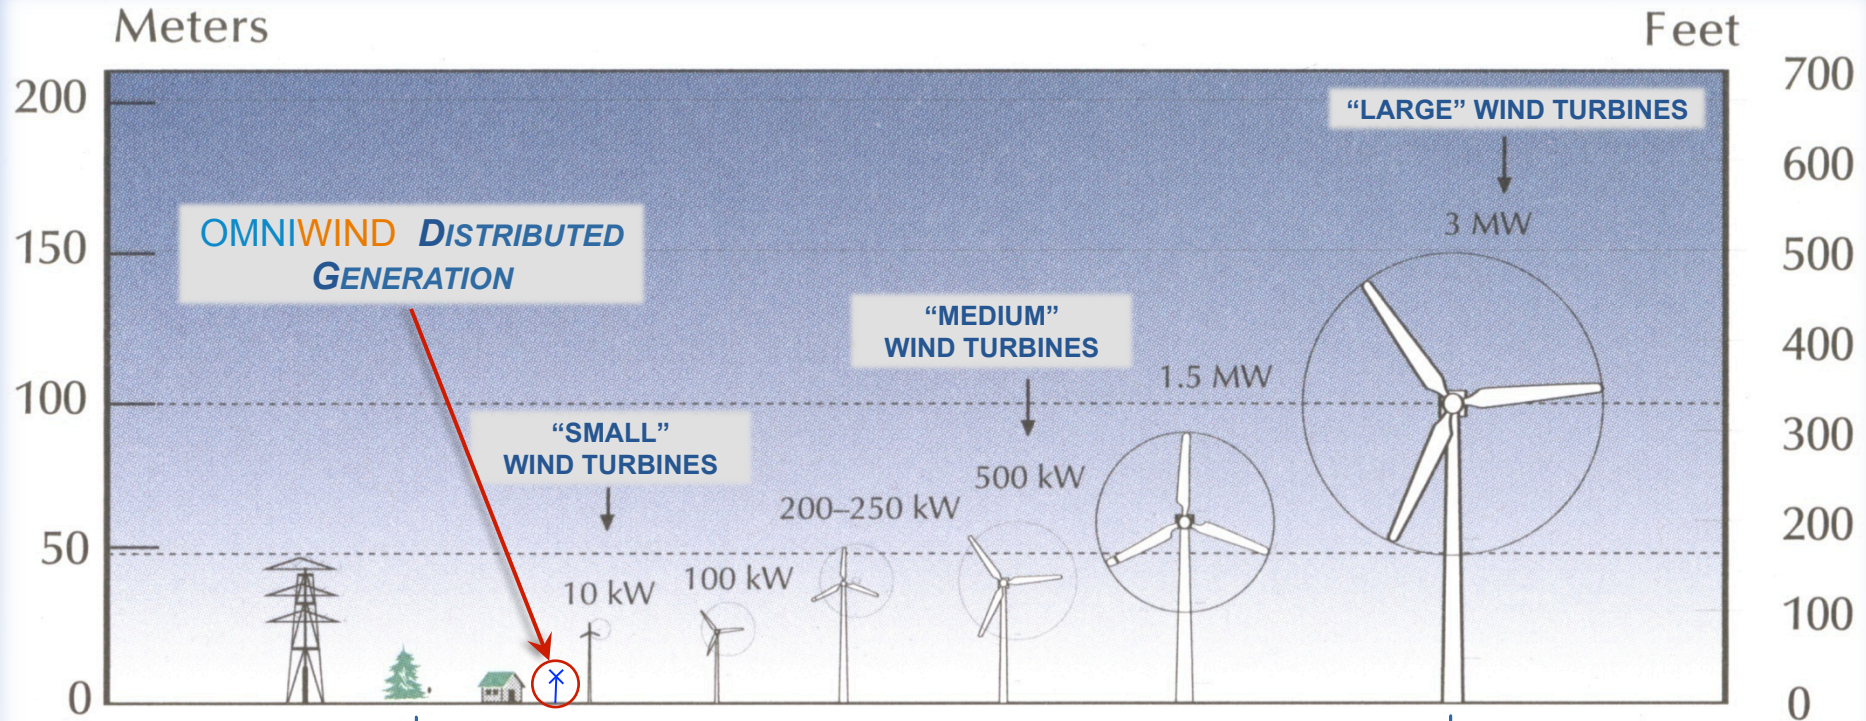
Meters

Feet

200

150

100

50

0

700

600

500

400

300

200

100

0

OMNIWIND DISTRIBUTED GENERATION

“LARGE” WIND TURBINES

3 MW

“MEDIUM” WIND TURBINES

1.5 MW

“SMALL” WIND TURBINES

500 kW

200–250 kW

10 kW

100 kW